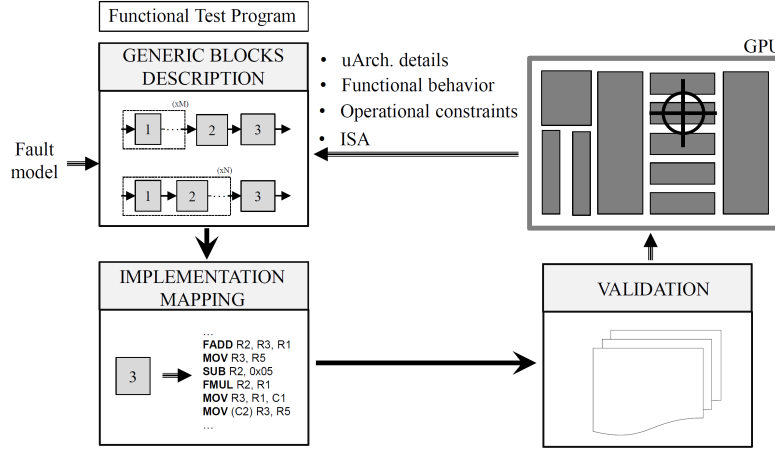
Functional Test Program

GENERIC BLOCKS DESCRIPTION

(xM)

1

2

3

(xN)

1

2

3

Fault model

• uArch. details
• Functional behavior
• Operational constraints
• ISA

GPU

IMPLEMENTATION MAPPING

3

...
**FADD** R2, R3, R1
**MOV** R3, R5
**SUB** R2, 0x05
**FMUL** R2, R1
**MOV** R3, R1, C1
**MOV** (C2) R3, R5
...

VALIDATION